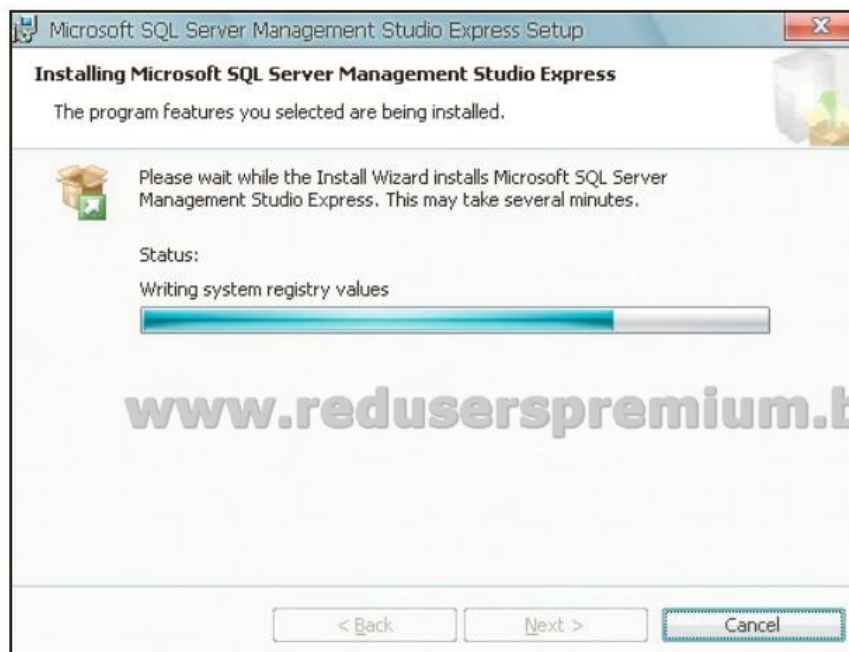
Microsoft SQL Server Management Studio Express Setup

Installing Microsoft SQL Server Management Studio Express

The program features you selected are being installed.

Please wait while the Install Wizard installs Microsoft SQL Server Management Studio Express. This may take several minutes.

Status:

Writing system registry values

www.reduserspremium.b

< Back

Next >

Cancel